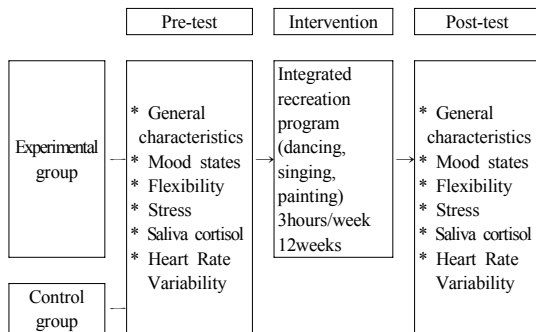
Pre-test

Intervention

Post-test

Experimental group

Control group

* General characteristics
* Mood states
* Flexibility
* Stress
* Saliva cortisol
* Heart Rate Variability

Integrated recreation program (dancing, singing, painting) 3hours/week 12weeks

* General characteristics
* Mood states
* Flexibility
* Stress
* Saliva cortisol
* Heart Rate Variability